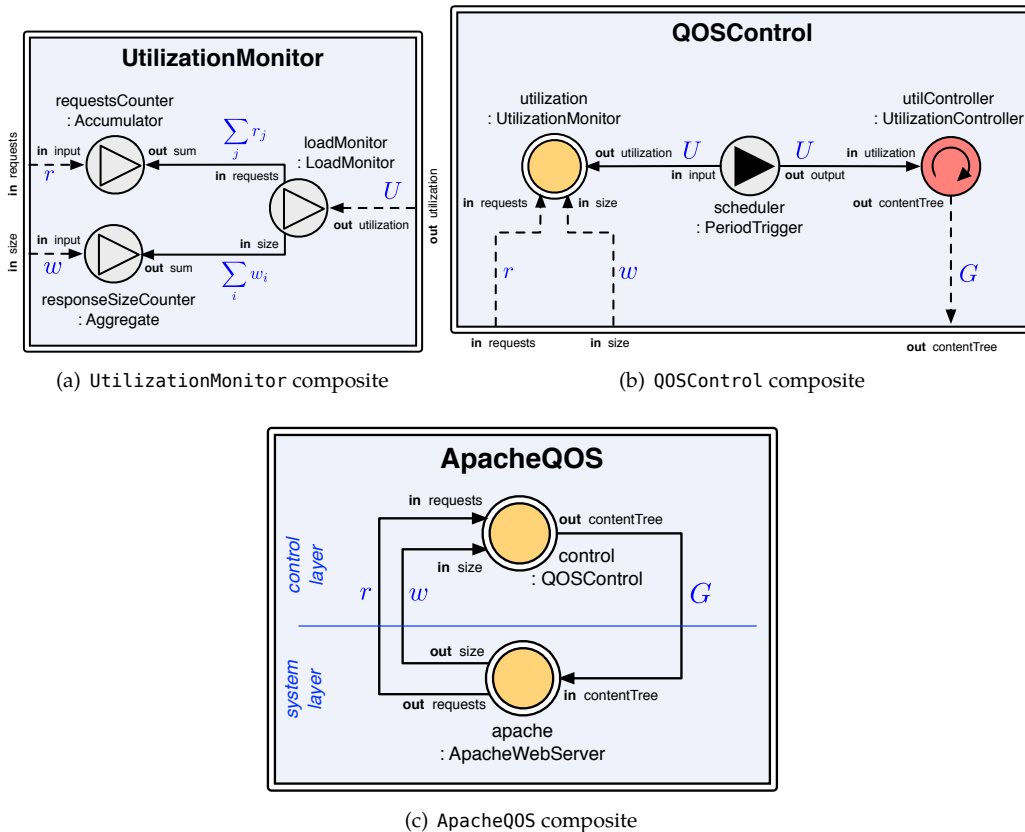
UtilizationMonitor

in requests

in size

requestsCounter
: Accumulator

in input
$r$

out sum

$\sum_j r_j$

loadMonitor
: LoadMonitor

in requests

$U$

out utilization

out utilization

in size

in input
$w$

out sum

$\sum_i w_i$

responseSizeCounter
: Aggregate

(a) UtilizationMonitor composite

QOSControl

utilization
: UtilizationMonitor

utilController
: UtilizationController

out utilization

$U$

in input

$U$

out output

in utilization

in requests

in size

scheduler
: PeriodTrigger

out contentTree

$r$

$w$

$G$

in requests

in size

out contentTree

(b) QOSControl composite

ApacheQOS

in requests

out contentTree

control layer

in size

control
: QOSControl

$r$

$w$

$G$

out size

system layer

in contentTree

out requests

apache
: ApacheWebServer

(c) ApacheQOS composite